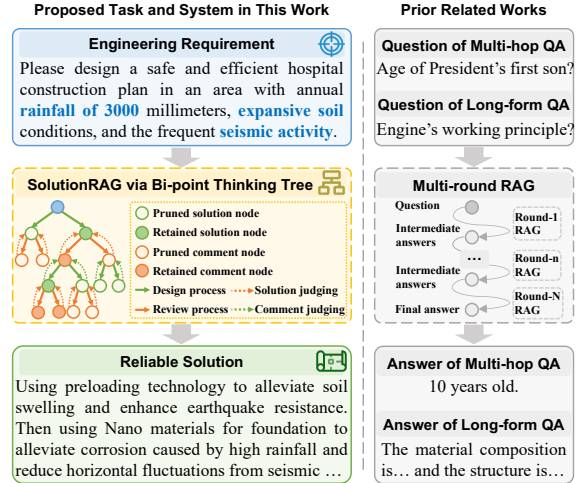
Proposed Task and System in This Work

Engineering Requirement

Please design a safe and efficient hospital construction plan in an area with annual rainfall of 3000 millimeters, expansive soil conditions, and the frequent seismic activity.

SolutionRAG via Bi-point Thinking Tree

Pruned solution node
Retained solution node
Pruned comment node
Retained comment node
Design process
Solution judging
Review process
Comment judging

Reliable Solution

Using preloading technology to alleviate soil swelling and enhance earthquake resistance. Then using Nano materials for foundation to alleviate corrosion caused by high rainfall and reduce horizontal fluctuations from seismic …

Prior Related Works

Question of Multi-hop QA
Age of President's first son?

Question of Long-form QA
Engine's working principle?

Multi-round RAG

Question
Intermediate answers
Round-1 RAG
…
Intermediate answers
Round-n RAG
Round-N RAG
Final answer

Answer of Multi-hop QA
10 years old.

Answer of Long-form QA
The material composition is… and the structure is…